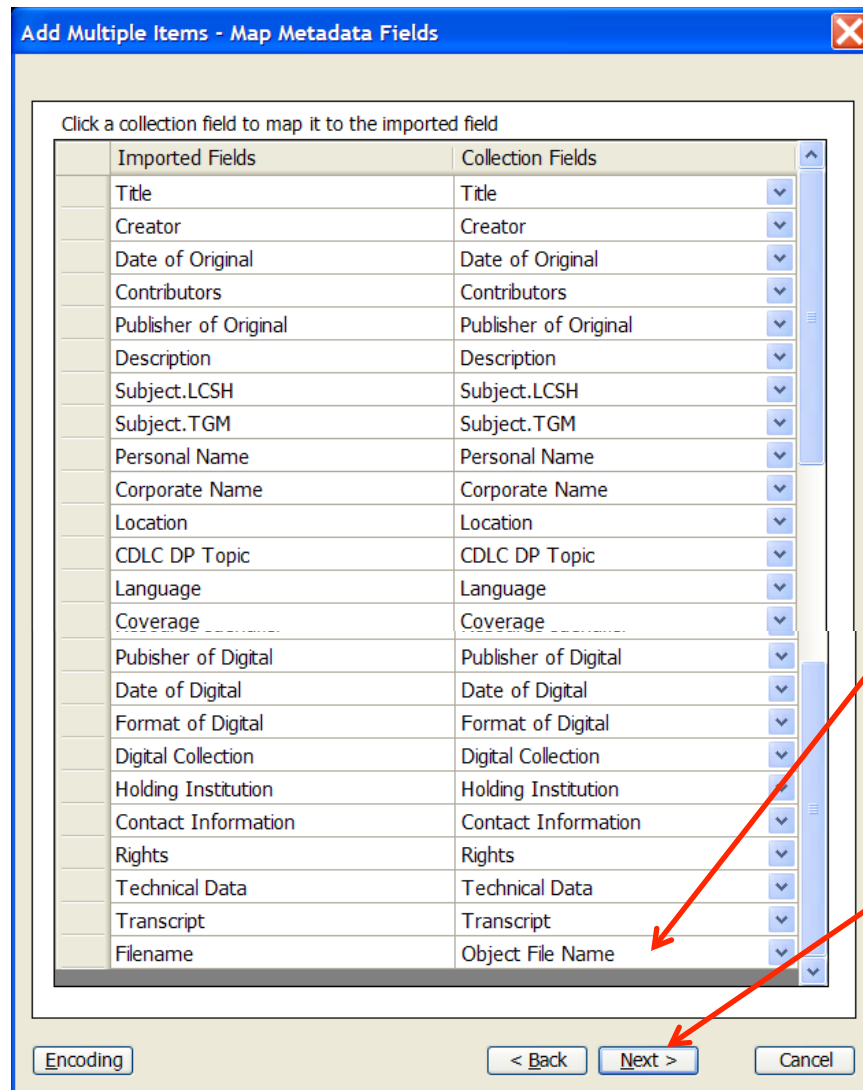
Add Multiple Items - Map Metadata Fields

Click a collection field to map it to the imported field

| Imported Fields | Collection Fields |
|---|---|
| Title | Title |
| Creator | Creator |
| Date of Original | Date of Original |
| Contributors | Contributors |
| Publisher of Original | Publisher of Original |
| Description | Description |
| Subject.LCSH | Subject.LCSH |
| Subject.TGM | Subject.TGM |
| Personal Name | Personal Name |
| Corporate Name | Corporate Name |
| Location | Location |
| CDLC DP Topic | CDLC DP Topic |
| Language | Language |
| Coverage | Coverage |
| Pubisher of Digital | Publisher of Digital |
| Date of Digital | Date of Digital |
| Format of Digital | Format of Digital |
| Digital Collection | Digital Collection |
| Holding Institution | Holding Institution |
| Contact Information | Contact Information |
| Rights | Rights |
| Technical Data | Technical Data |
| Transcript | Transcript |
| Filename | Object File Name |

Encoding

< Back

Next >

Cancel